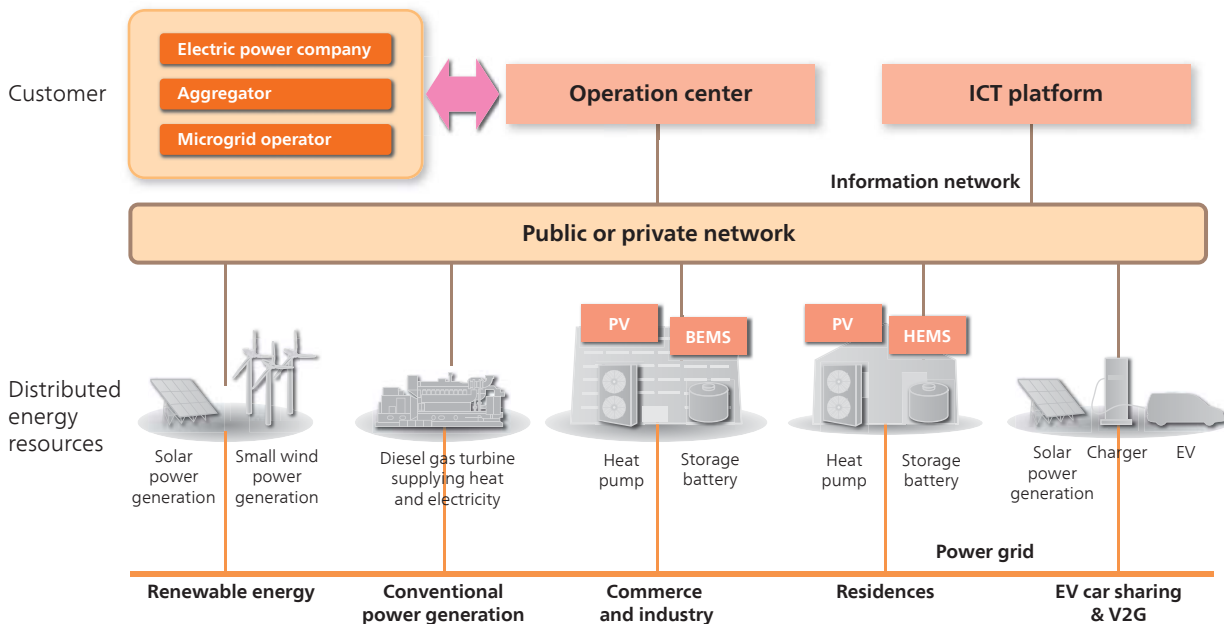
Customer

Electric power company

Aggregator

Microgrid operator

Operation center

ICT platform

Information network

Public or private network

Distributed energy resources

PV

BEMS

PV

HEMS

Solar power generation

Small wind power generation

Diesel gas turbine supplying heat and electricity

Heat pump

Storage battery

Heat pump

Storage battery

Solar power generation

Charger

EV

Power grid

Renewable energy

Conventional power generation

Commerce and industry

Residences

EV car sharing & V2G